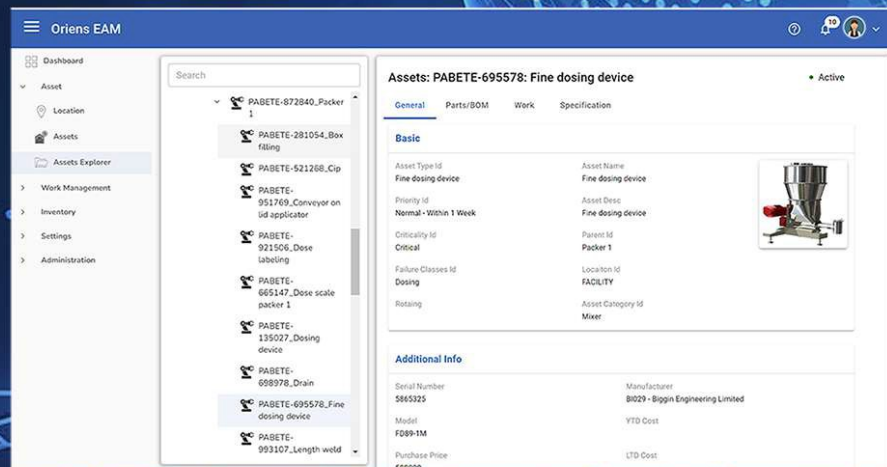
Oriens EAM

10

Dashboard
Asset
Location
Assets
Assets Explorer
Work Management
Inventory
Settings
Administration

Search

PABETE-872840_Packer 1
PABETE-281054_Box filling
PABETE-521268_Cip
PABETE-951769_Conveyor on lid applicator
PABETE-921506_Dose labeling
PABETE-665147_Dose scale packer 1
PABETE-135027_Dosing device
PABETE-698978_Drain
PABETE-695578_Fine dosing device
PABETE-993107_Length weld

Assets: PABETE-695578: Fine dosing device

Active

General Parts/BOM Work Specification

Basic

Asset Type Id
Fine dosing device

Asset Name
Fine dosing device

Priority Id
Normal - Within 1 Week

Asset Desc
Fine dosing device

Criticality Id
Critical

Parent Id
Packer 1

Failure Classes Id
Dosing

Locaiton Id
FACILITY

Rotaing

Asset Category Id
Mixer

Additional Info

Serial Number
5865325

Manufacturer
BI029 - Biggin Engineering Limited

Model
FD89-1M

YTD Cost

Purchase Price
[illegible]

LTD Cost